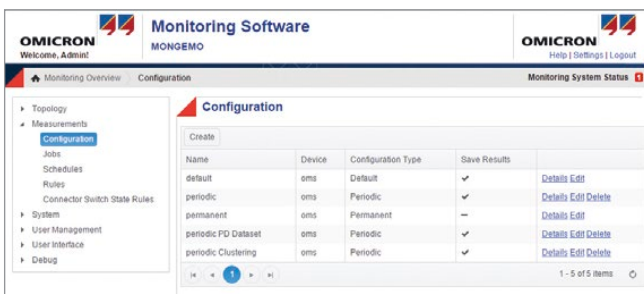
OMICRON
Welcome, Admin!

Monitoring Software
MONGEMO

OMICRON
Help | Settings | Logout

Monitoring Overview | Configuration

Monitoring System Status 1

Topology
Measurements
Configuration
Jobs
Schedules
Rules
Connector Switch State Rules
System
User Management
User Interface
Debug

Configuration

Create

| Name | Device | Configuration Type | Save Results | |
|---|---|---|---|---|
| default | oms | Default | ✔ | Details Edit |
| periodic | oms | Periodic | ✔ | Details Edit Delete |
| permanent | oms | Permanent | – | Details Edit Delete |
| periodic PD Dataset | oms | Periodic | ✔ | Details Edit Delete |
| periodic Clustering | oms | Periodic | ✔ | Details Edit Delete |

1

1 - 5 of 5 items